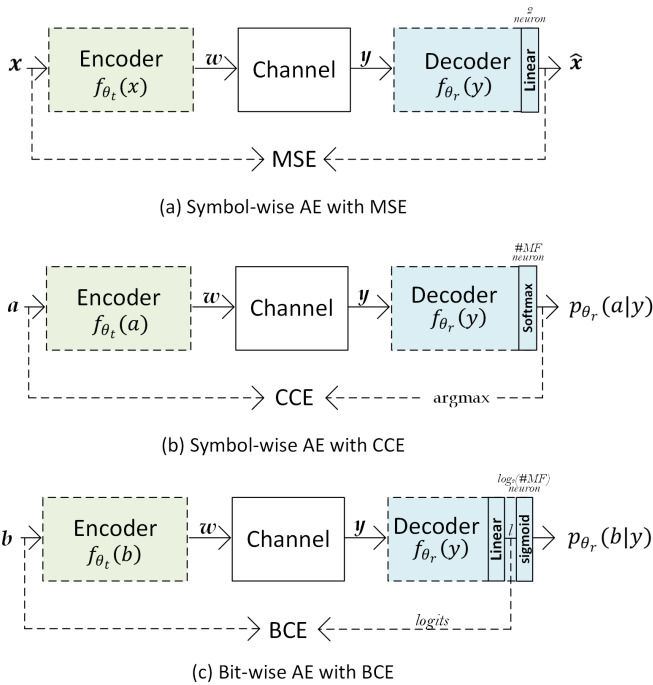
$\boldsymbol{x}$ Encoder $f_{\theta_t}(x)$ $\boldsymbol{w}$ Channel $\boldsymbol{y}$ Decoder $f_{\theta_r}(y)$ Linear $2$ neuron $\hat{\boldsymbol{x}}$

MSE

(a) Symbol-wise AE with MSE

$\boldsymbol{a}$ Encoder $f_{\theta_t}(a)$ $\boldsymbol{w}$ Channel $\boldsymbol{y}$ Decoder $f_{\theta_r}(y)$ Softmax $\#MF$ neuron $p_{\theta_r}(a|y)$

CCE argmax

(b) Symbol-wise AE with CCE

$\boldsymbol{b}$ Encoder $f_{\theta_t}(b)$ $\boldsymbol{w}$ Channel $\boldsymbol{y}$ Decoder $f_{\theta_r}(y)$ Linear $l$ sigmoid $\log_2(\#MF)$ neuron $p_{\theta_r}(b|y)$

BCE logits

(c) Bit-wise AE with BCE